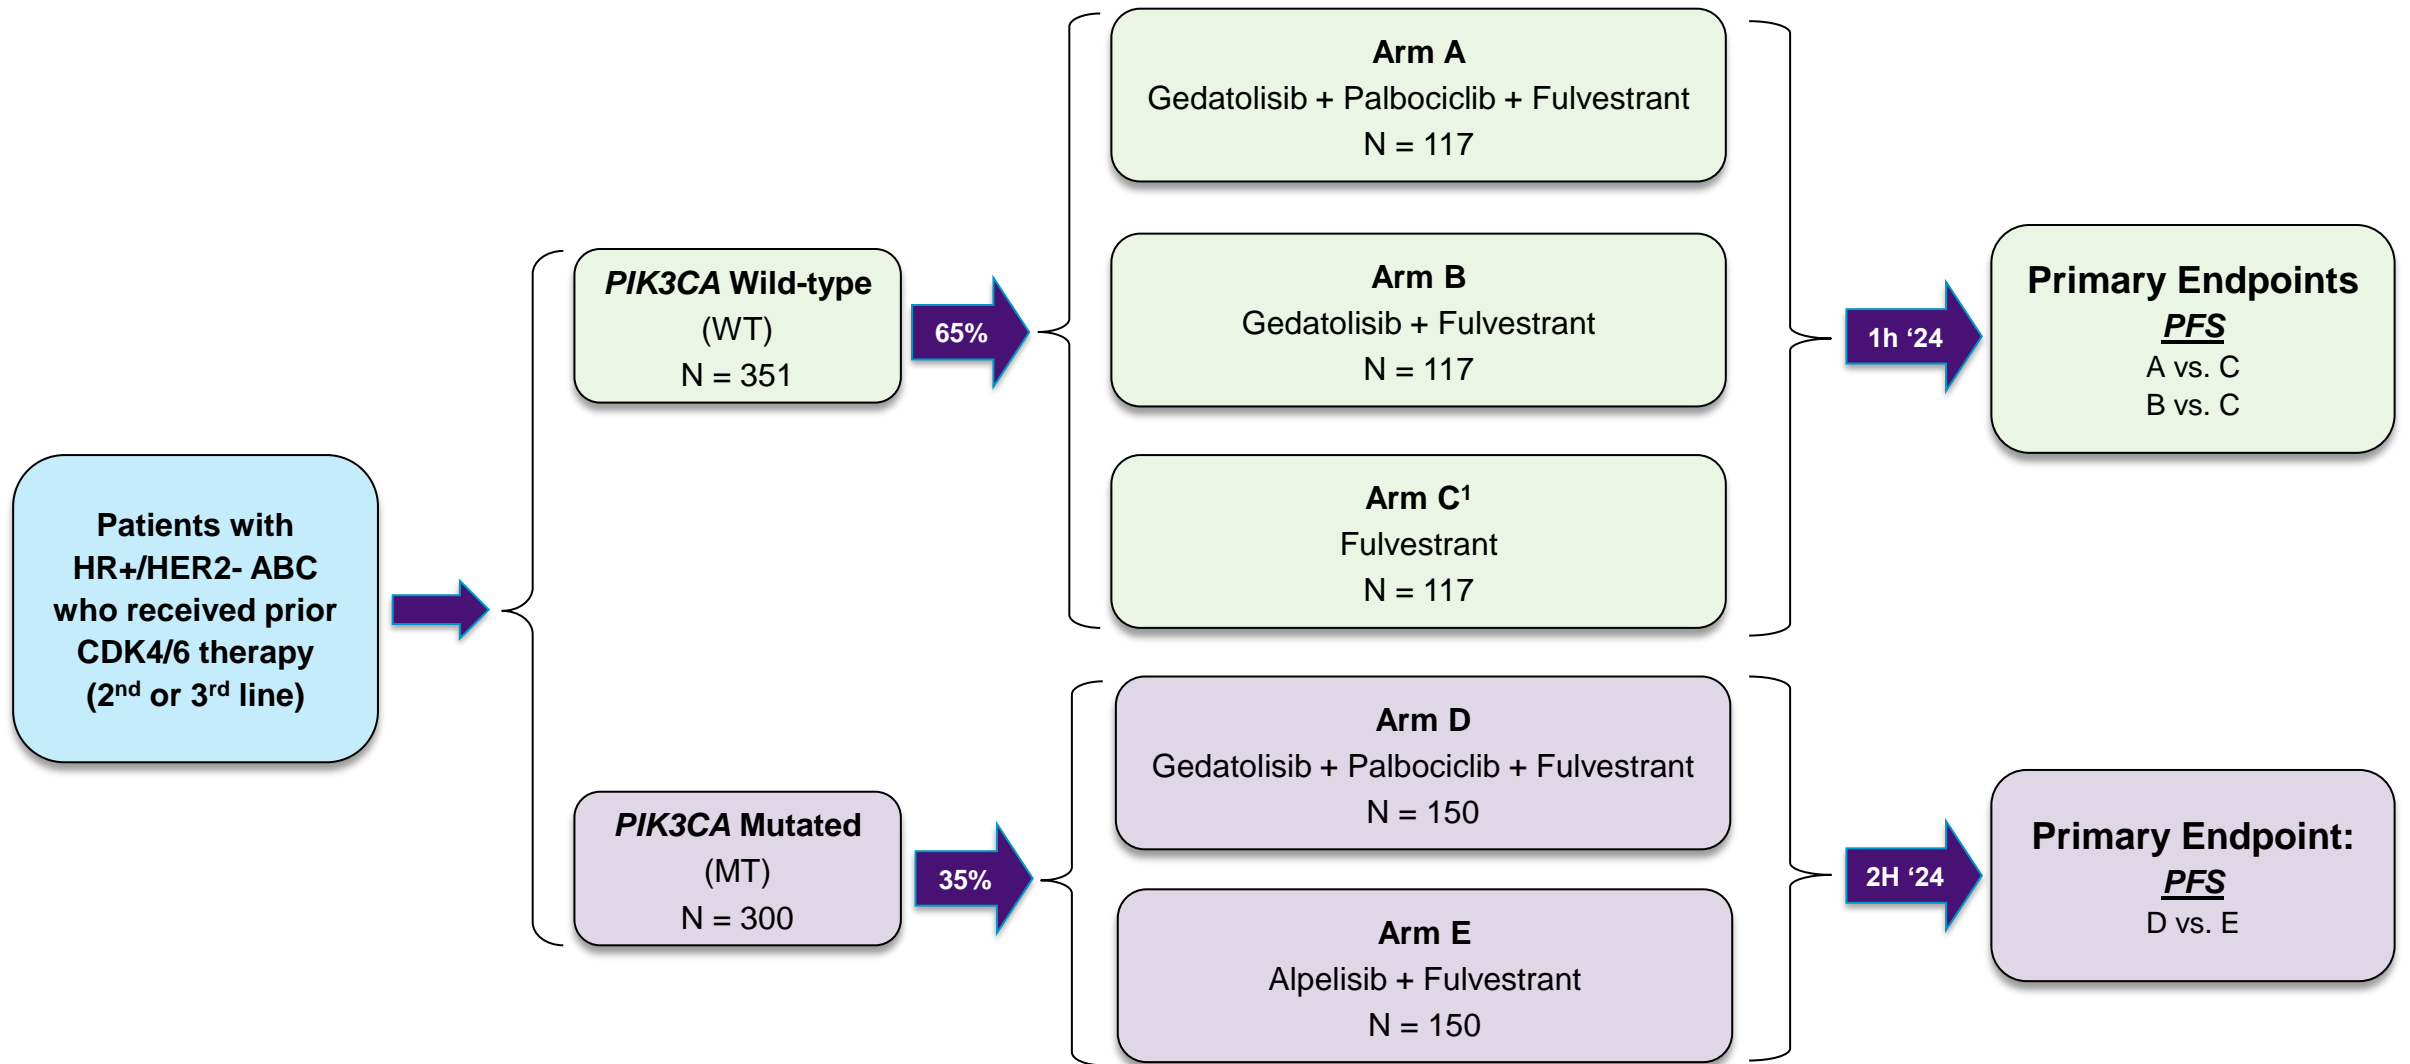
Patients with HR+/HER2- ABC who received prior CDK4/6 therapy (2$^{nd}$ or 3$^{rd}$ line)

PIK3CA Wild-type (WT) N = 351

65%

PIK3CA Mutated (MT) N = 300

35%

Arm A
Gedatolisib + Palbociclib + Fulvestrant
N = 117

Arm B
Gedatolisib + Fulvestrant
N = 117

Arm C$^{1}$
Fulvestrant
N = 117

Arm D
Gedatolisib + Palbociclib + Fulvestrant
N = 150

Arm E
Alpelisib + Fulvestrant
N = 150

1h '24

Primary Endpoints
PFS
A vs. C
B vs. C

2H '24

Primary Endpoint:
PFS
D vs. E